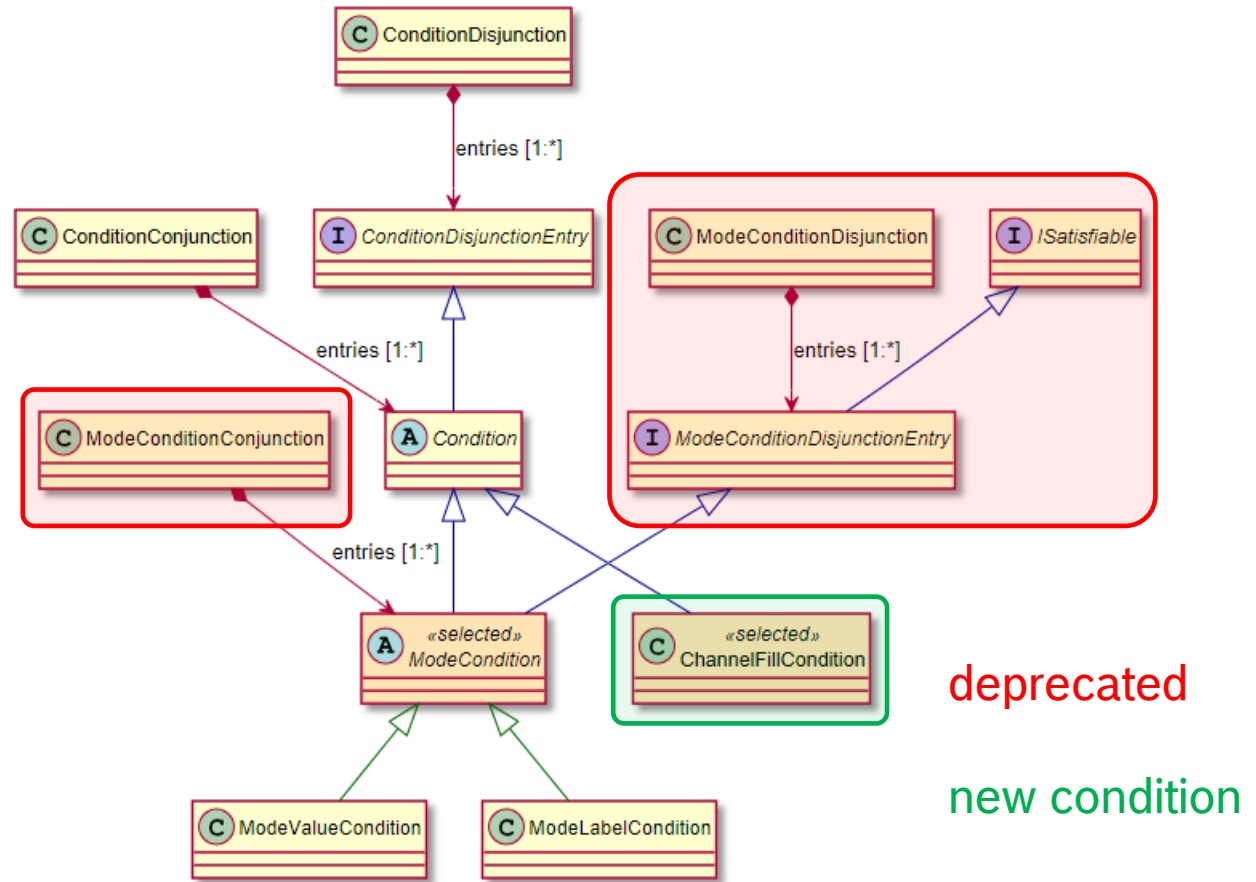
C ConditionDisjunction

entries [1:*]

C ConditionConjunction

I ConditionDisjunctionEntry

C ModeConditionDisjunction

I ISatisfiable

entries [1:*]

entries [1:*]

C ModeConditionConjunction

A Condition

I ModeConditionDisjunctionEntry

entries [1:*]

A «selected» ModeCondition

C «selected» ChannelFillCondition

deprecated

new condition

C ModeValueCondition

C ModeLabelCondition